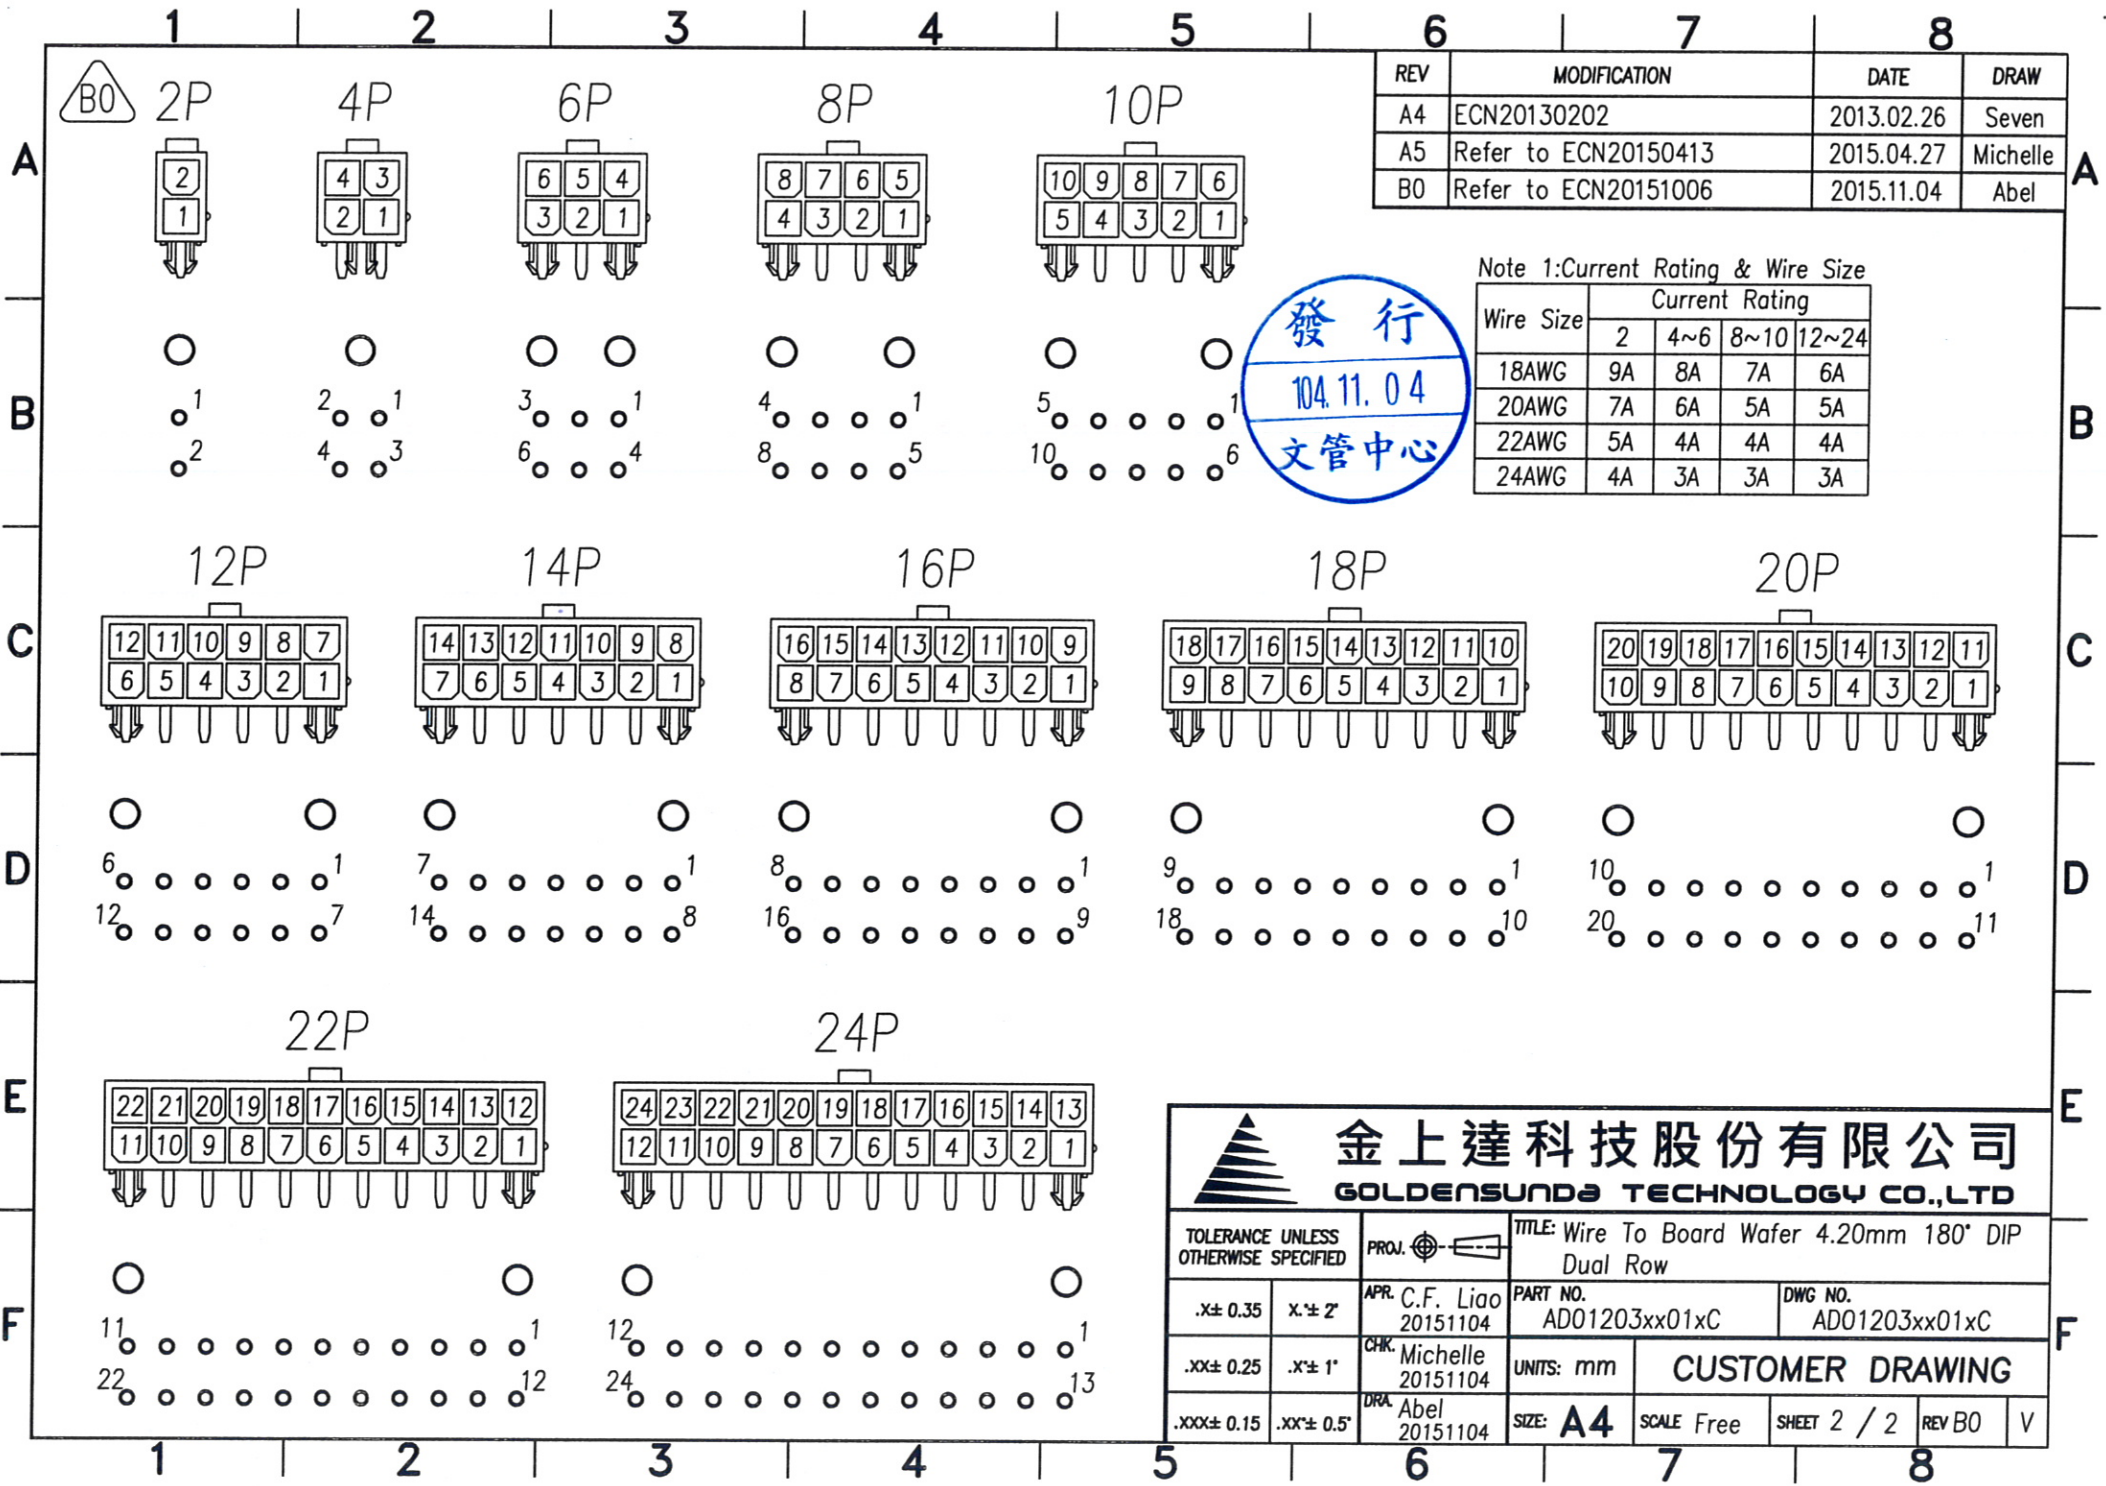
1 2 3 4 5 6 7 8

A B C D E F

B0

| REV | MODIFICATION | DATE | DRAW |
|---|---|---|---|
| A4 | ECN20130202 | 2013.02.26 | Seven |
| A5 | Refer to ECN20150413 | 2015.04.27 | Michelle |
| B0 | Refer to ECN20151006 | 2015.11.04 | Abel |

2P
2 1
1 2

4P
4 3
2 1
2 1 4 3

6P
6 5 4
3 2 1
3 1 6 4

8P
8 7 6 5
4 3 2 1
4 1 8 5

10P
10 9 8 7 6
5 4 3 2 1
5 1 10 6

發 行
104. 11. 04
文管中心

Note 1:Current Rating & Wire Size

| Wire Size | Current Rating 2 | 4~6 | 8~10 | 12~24 |
|---|---|---|---|---|
| 18AWG | 9A | 8A | 7A | 6A |
| 20AWG | 7A | 6A | 5A | 5A |
| 22AWG | 5A | 4A | 4A | 4A |
| 24AWG | 4A | 3A | 3A | 3A |

12P
12 11 10 9 8 7
6 5 4 3 2 1
6 1 12 7

14P
14 13 12 11 10 9 8
7 6 5 4 3 2 1
7 1 14 8

16P
16 15 14 13 12 11 10 9
8 7 6 5 4 3 2 1
8 1 16 9

18P
18 17 16 15 14 13 12 11 10
9 8 7 6 5 4 3 2 1
9 1 18 10

20P
20 19 18 17 16 15 14 13 12 11
10 9 8 7 6 5 4 3 2 1
10 1 20 11

22P
22 21 20 19 18 17 16 15 14 13 12
11 10 9 8 7 6 5 4 3 2 1
11 1 22 12

24P
24 23 22 21 20 19 18 17 16 15 14 13
12 11 10 9 8 7 6 5 4 3 2 1
12 1 24 13

金上達科技股份有限公司
GOLDENSUNDA TECHNOLOGY CO.,LTD

TOLERANCE UNLESS OTHERWISE SPECIFIED
PROJ.
TITLE: Wire To Board Wafer 4.20mm 180° DIP Dual Row
.X± 0.35 X.°± 2°
APR. C.F. Liao 20151104
PART NO. AD01203xx01xC
DWG NO. AD01203xx01xC
.XX± 0.25 .X°± 1°
CHK. Michelle 20151104
UNITS: mm
CUSTOMER DRAWING
.XXX± 0.15 .XX°± 0.5°
DRA. Abel 20151104
SIZE: A4
SCALE Free
SHEET 2 / 2
REV B0
V